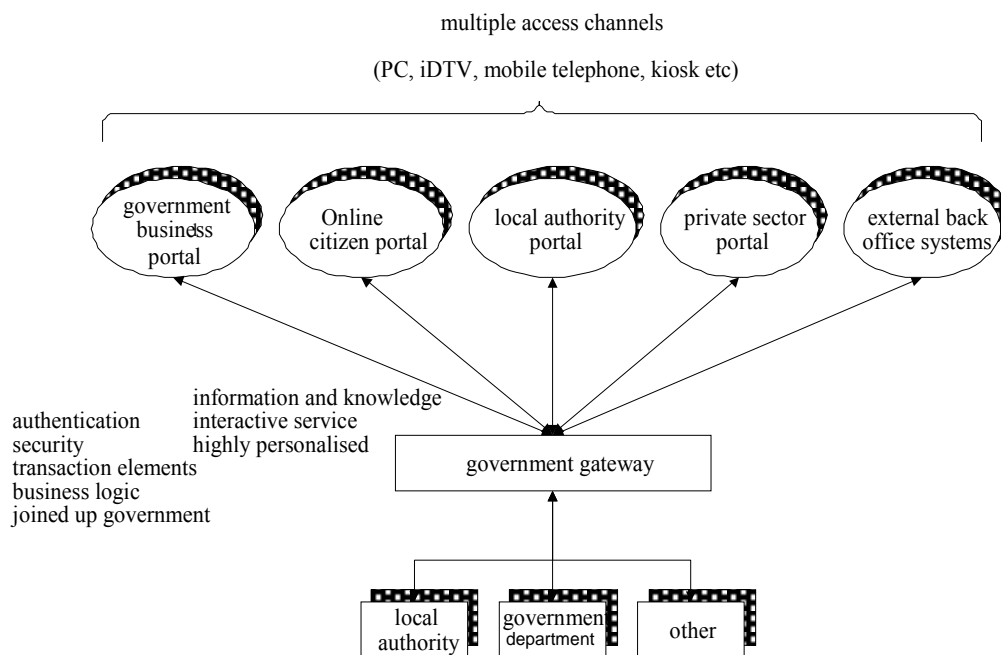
multiple access channels

(PC, iDTV, mobile telephone, kiosk etc)

government business portal

Online citizen portal

local authority portal

private sector portal

external back office systems

information and knowledge
interactive service
highly personalised

authentication
security
transaction elements
business logic
joined up government

government gateway

local authority

governmen department

other